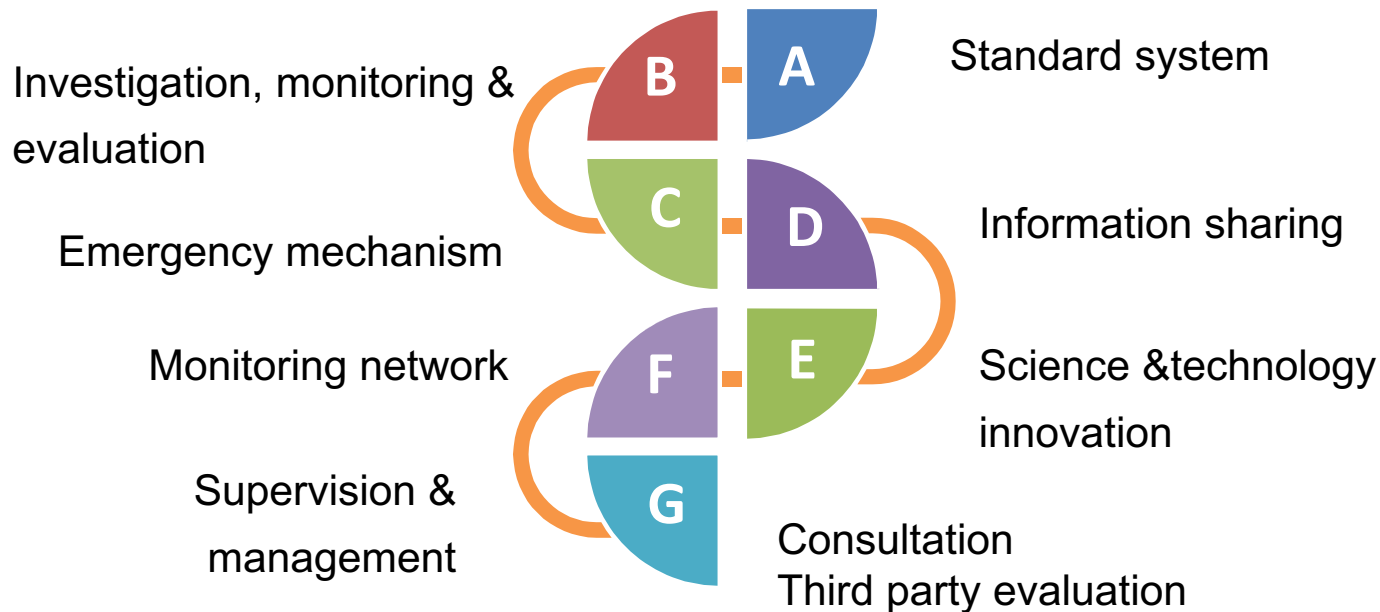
A

Standard system

B

Investigation, monitoring & evaluation

C

Emergency mechanism

D

Information sharing

E

Science &technology innovation

F

Monitoring network

G

Supervision & management

Consultation
Third party evaluation